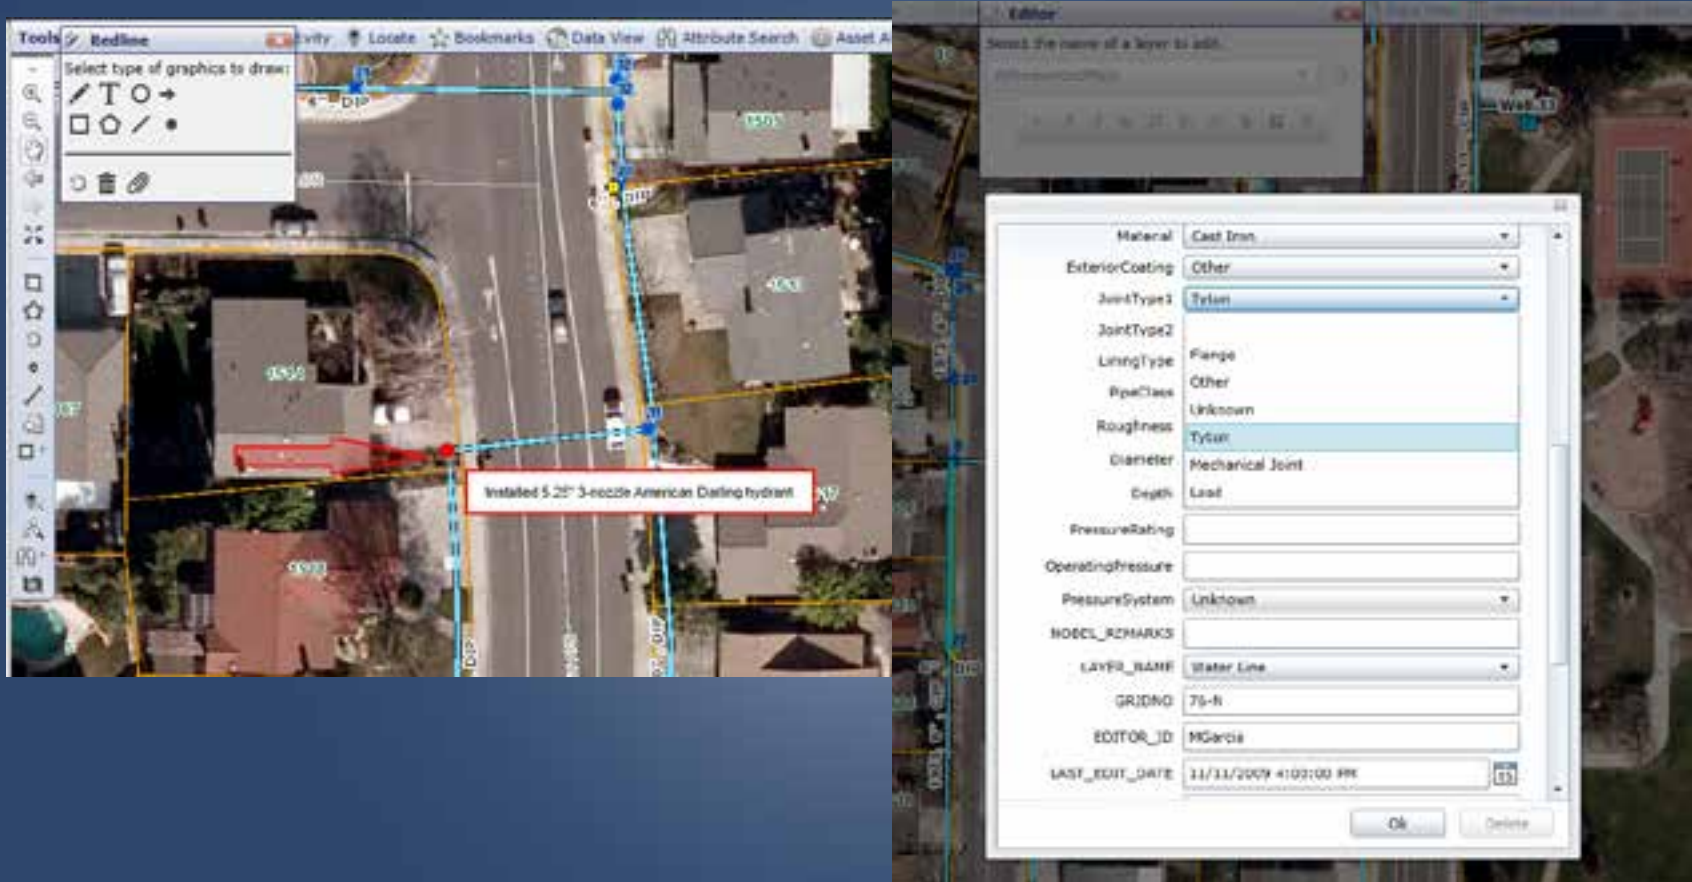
Tools Redline ivity Locate Bookmarks Data View Attribute Search Asset A

Select type of graphics to draw:

T

4" DIP

1505

DIP

1513

1514

1522

Installed 5.25" 3-nozzle American Darling hydrant

Editor

Select the name of a layer to edit.

Material Cast Iron
ExteriorCoating Other
JointType1 Tyton
JointType2
LiningType
PipeClass
Roughness
Diameter
Depth

Flange
Other
Unknown
Tyton
Mechanical Joint
Lead

PressureRating
OperatingPressure
PressureSystem Unknown
NOBEL_REMARKS
LAYER_NAME Water Line
GRIDNO 75-N
EDITOR_ID MGarcia
LAST_EDIT_DATE 11/11/2009 4:00:00 PM

Ok Delete